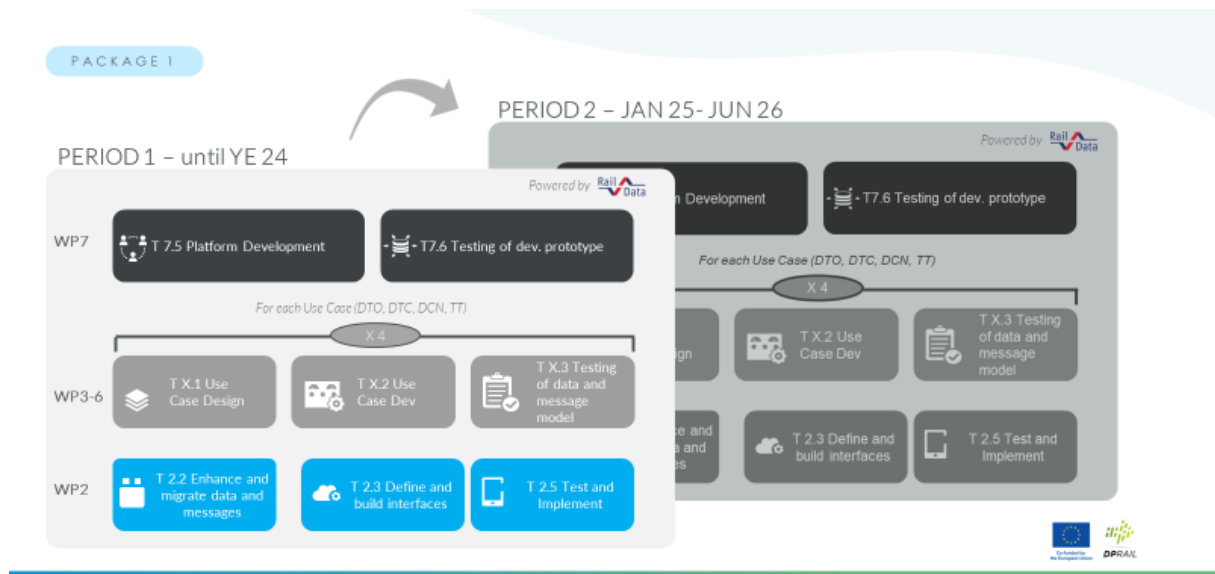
PACKAGE 1

PERIOD 2 – JAN 25- JUN 26

Powered by Rail Data

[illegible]n Development

T7.6 Testing of dev. prototype

For each Use Case (DTO, DTC, DCN, TT)

X 4

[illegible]ign

T X.2 Use Case Dev

T X.3 Testing of data and message model

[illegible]ce and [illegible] and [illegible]es

T 2.3 Define and build interfaces

T 2.5 Test and Implement

PERIOD 1 – until YE 24

Powered by Rail Data

WP7

T 7.5 Platform Development

T7.6 Testing of dev. prototype

For each Use Case (DTO, DTC, DCN, TT)

X 4

WP3-6

T X.1 Use Case Design

T X.2 Use Case Dev

T X.3 Testing of data and message model

WP2

T 2.2 Enhance and migrate data and messages

T 2.3 Define and build interfaces

T 2.5 Test and Implement

Co-funded by the European Union

DPRAIL